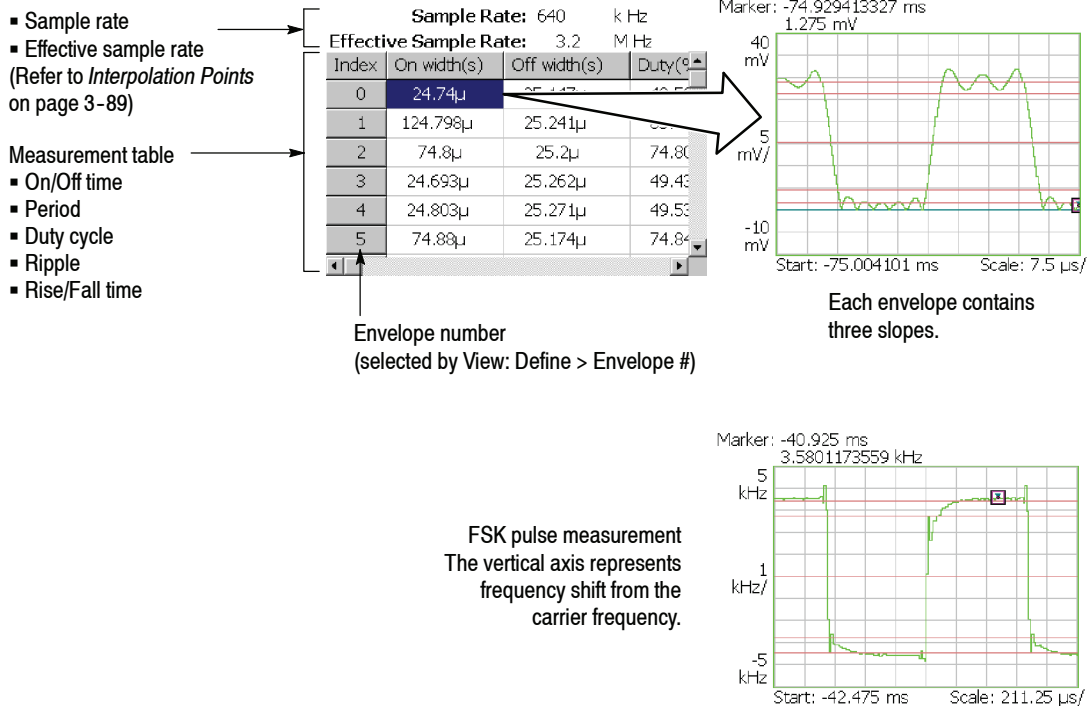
▪ Sample rate
▪ Effective sample rate
(Refer to *Interpolation Points* on page 3-89)

Measurement table
▪ On/Off time
▪ Period
▪ Duty cycle
▪ Ripple
▪ Rise/Fall time

Sample Rate: 640 k Hz
Effective Sample Rate: 3.2 M Hz

| Index | On width(s) | Off width(s) | Duty(% |
|---|---|---|---|
| 0 | 24.74μ | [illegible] | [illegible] |
| 1 | 124.798μ | 25.241μ | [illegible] |
| 2 | 74.8μ | 25.2μ | 74.80 |
| 3 | 24.693μ | 25.262μ | 49.43 |
| 4 | 24.803μ | 25.271μ | 49.53 |
| 5 | 74.88μ | 25.174μ | 74.84 |

Envelope number
(selected by View: Define > Envelope #)

Marker: -74.929413327 ms
1.275 mV
40 mV
5 mV/
-10 mV
Start: -75.004101 ms
Scale: 7.5 μs/

Each envelope contains three slopes.

Marker: -40.925 ms
3.5801173559 kHz
5 kHz
1 kHz/
-5 kHz
Start: -42.475 ms
Scale: 211.25 μs/

FSK pulse measurement
The vertical axis represents frequency shift from the carrier frequency.